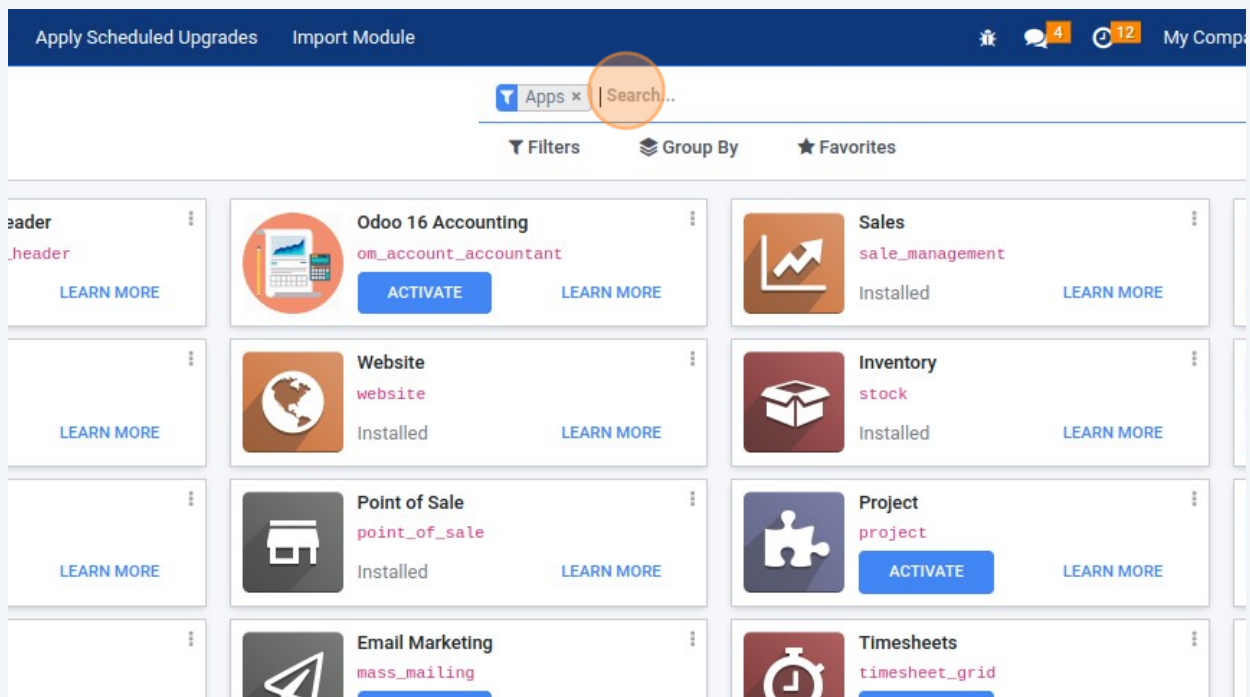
Apply Scheduled Upgrades Import Module 4 12 My Compa

Apps × Search...

Filters Group By Favorites

eader
_header
LEARN MORE

Odoo 16 Accounting
om_account_accountant
ACTIVATE LEARN MORE

Sales
sale_management
Installed LEARN MORE

LEARN MORE

Website
website
Installed LEARN MORE

Inventory
stock
Installed LEARN MORE

LEARN MORE

Point of Sale
point_of_sale
Installed LEARN MORE

Project
project
ACTIVATE LEARN MORE

Email Marketing
mass_mailing

Timesheets
timesheet_grid